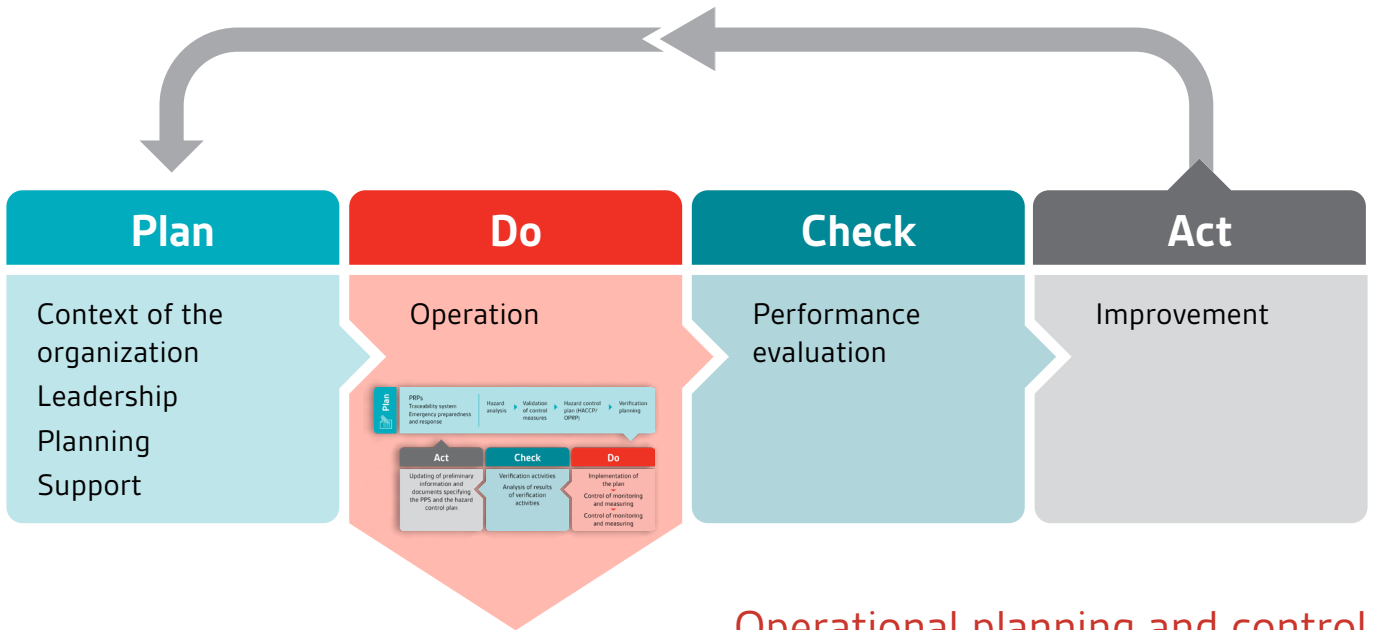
Plan

Context of the organization
Leadership
Planning
Support

Do

Operation

Plan
PRPs
Traceability system
Emergency preparedness and response
Hazard analysis
Validation of control measures
Hazard control plan (HACCP/ OPRP)
Verification planning

Act
Updating of preliminary information and documents specifying the PPS and the hazard control plan

Check
Verification activities
Analysis of results of verification activities

Do
Implementation of the plan
Control of monitoring and measuring
Control of monitoring and measuring

Check

Performance evaluation

Act

Improvement

Operational planning and control